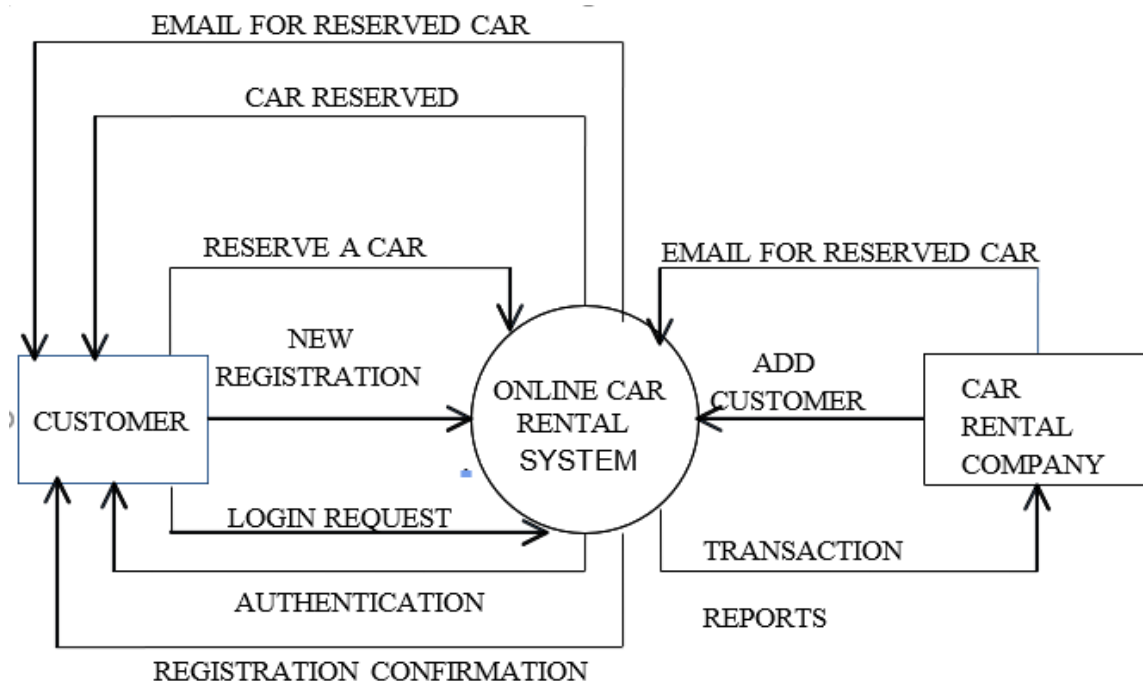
EMAIL FOR RESERVED CAR

CAR RESERVED

RESERVE A CAR

EMAIL FOR RESERVED CAR

NEW REGISTRATION

CUSTOMER

ONLINE CAR RENTAL SYSTEM

ADD CUSTOMER

CAR RENTAL COMPANY

LOGIN REQUEST

TRANSACTION

AUTHENTICATION

REPORTS

REGISTRATION CONFIRMATION